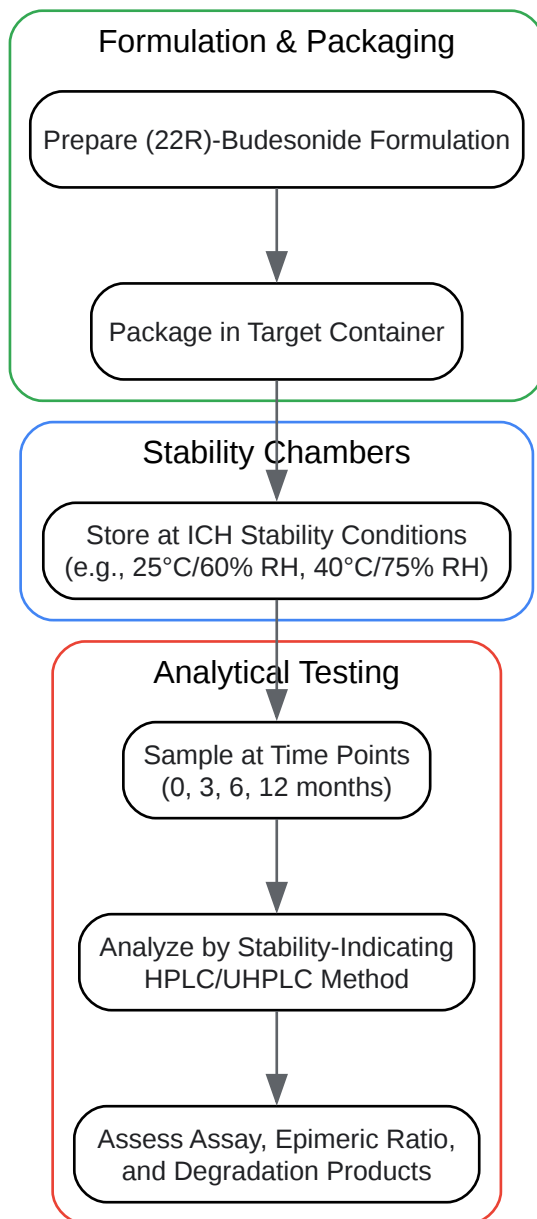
Formulation & Packaging

Prepare (22R)-Budesonide Formulation

Package in Target Container

Stability Chambers

Store at ICH Stability Conditions (e.g., 25°C/60% RH, 40°C/75% RH)

Analytical Testing

Sample at Time Points (0, 3, 6, 12 months)

Analyze by Stability-Indicating HPLC/UHPLC Method

Assess Assay, Epimeric Ratio, and Degradation Products